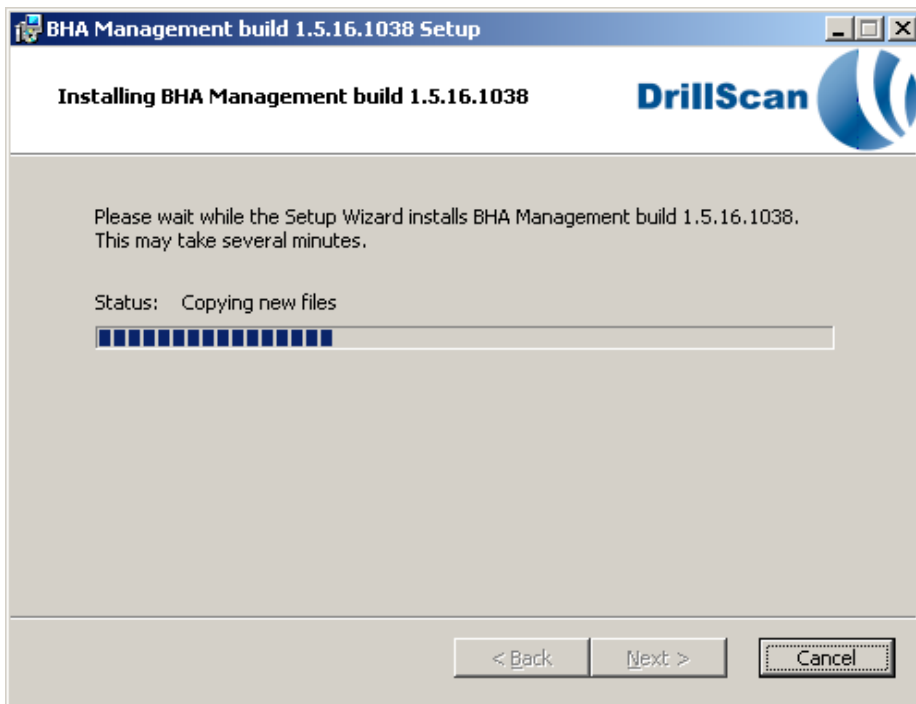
BHA Management build 1.5.16.1038 Setup

Installing BHA Management build 1.5.16.1038

DrillScan

Please wait while the Setup Wizard installs BHA Management build 1.5.16.1038. This may take several minutes.

Status: Copying new files

< Back

Next >

Cancel